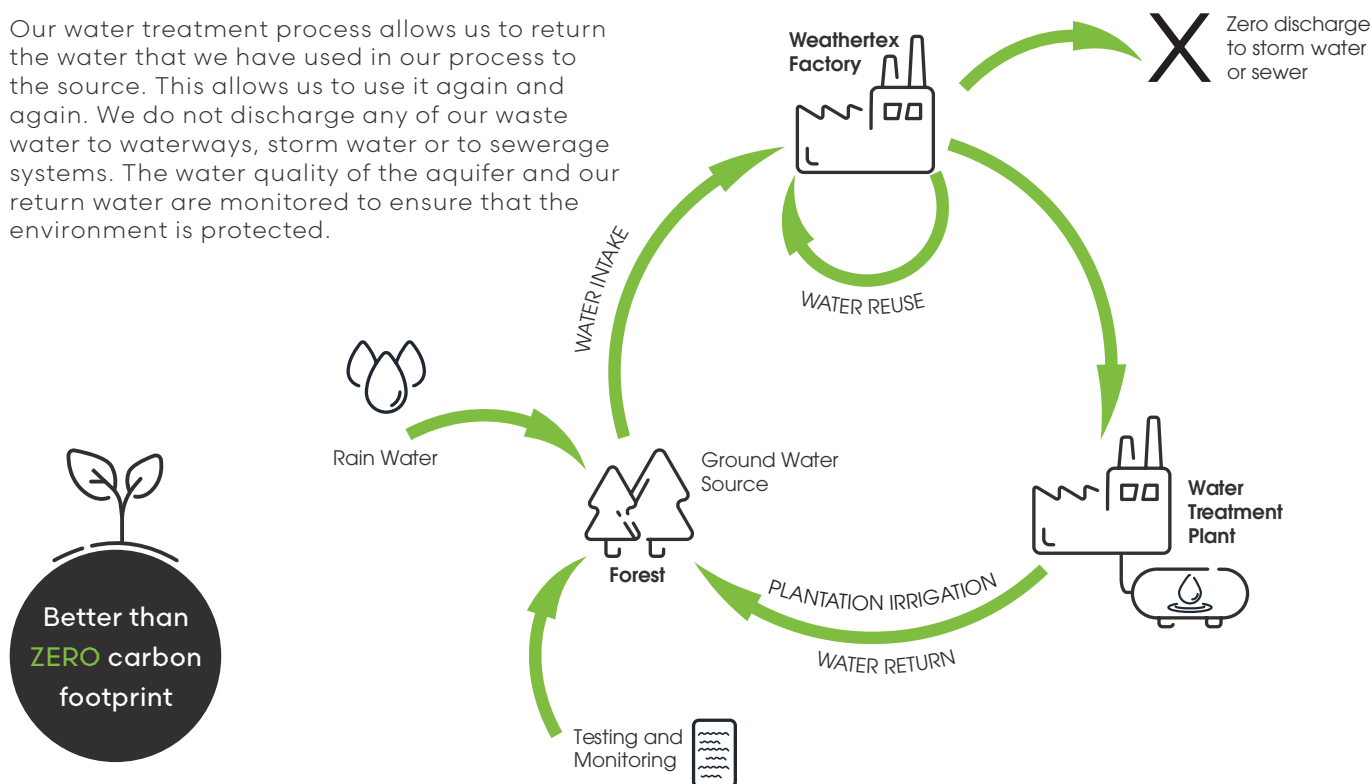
Our water treatment process allows us to return the water that we have used in our process to the source. This allows us to use it again and again. We do not discharge any of our waste water to waterways, storm water or to sewerage systems. The water quality of the aquifer and our return water are monitored to ensure that the environment is protected.

Weathertex Factory

Zero discharge to storm water or sewer

WATER INTAKE

WATER REUSE

Rain Water

Ground Water Source

Forest

Water Treatment Plant

PLANTATION IRRIGATION

WATER RETURN

Testing and Monitoring

Better than ZERO carbon footprint